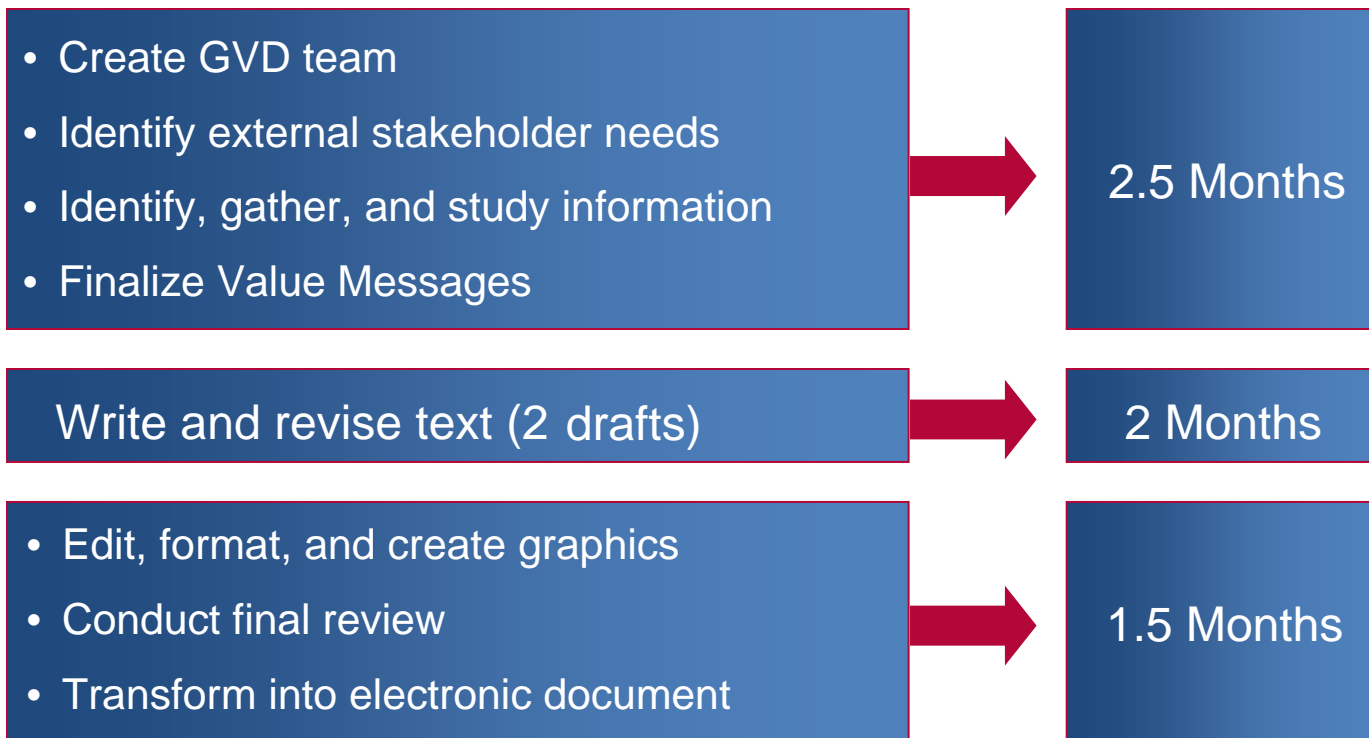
• Create GVD team
• Identify external stakeholder needs
• Identify, gather, and study information
• Finalize Value Messages

2.5 Months

Write and revise text (2 drafts)

2 Months

• Edit, format, and create graphics
• Conduct final review
• Transform into electronic document

1.5 Months